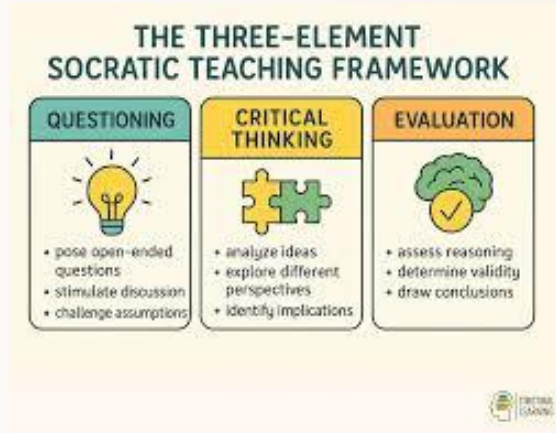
THE THREE-ELEMENT SOCRATIC TEACHING FRAMEWORK

QUESTIONING

• pose open-ended questions
• stimulate discussion
• challenge assumptions

CRITICAL THINKING

• analyze ideas
• explore different perspectives
• identify implications

EVALUATION

• assess reasoning
• determine validity
• draw conclusions

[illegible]